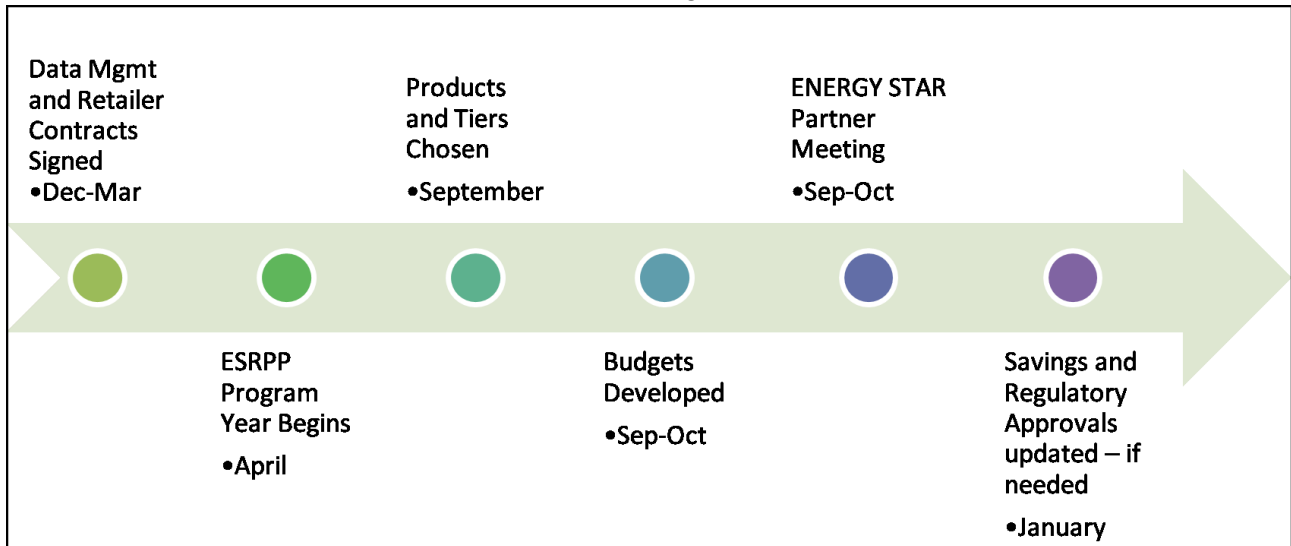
Data Mgmt and Retailer Contracts Signed
•Dec-Mar

ESRPP Program Year Begins
•April

Products and Tiers Chosen
•September

Budgets Developed
•Sep-Oct

ENERGY STAR Partner Meeting
•Sep-Oct

Savings and Regulatory Approvals updated – if needed
•January